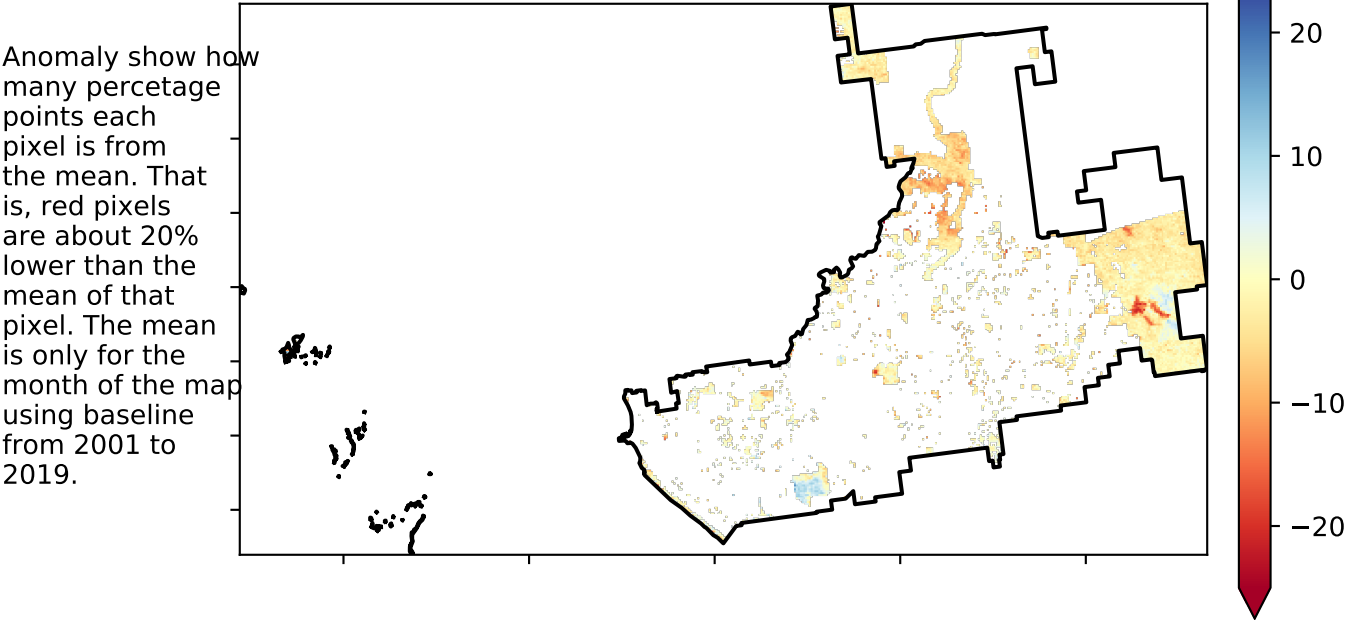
Anomaly show how many percetage points each pixel is from the mean. That is, red pixels are about 20% lower than the mean of that pixel. The mean is only for the month of the map using baseline from 2001 to 2019.

20
10
0
−10
−20